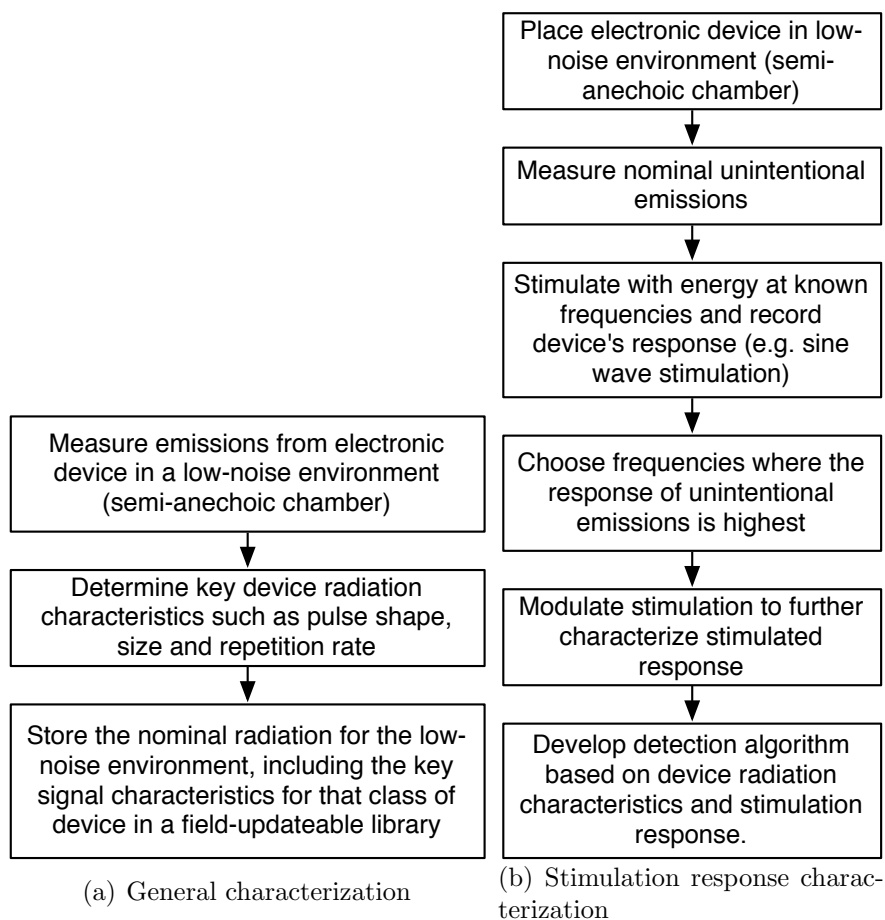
Measure emissions from electronic device in a low-noise environment (semi-anechoic chamber)

Determine key device radiation characteristics such as pulse shape, size and repetition rate

Store the nominal radiation for the low-noise environment, including the key signal characteristics for that class of device in a field-updateable library

(a) General characterization

Place electronic device in low-noise environment (semi-anechoic chamber)

Measure nominal unintentional emissions

Stimulate with energy at known frequencies and record device's response (e.g. sine wave stimulation)

Choose frequencies where the response of unintentional emissions is highest

Modulate stimulation to further characterize stimulated response

Develop detection algorithm based on device radiation characteristics and stimulation response.

(b) Stimulation response characterization